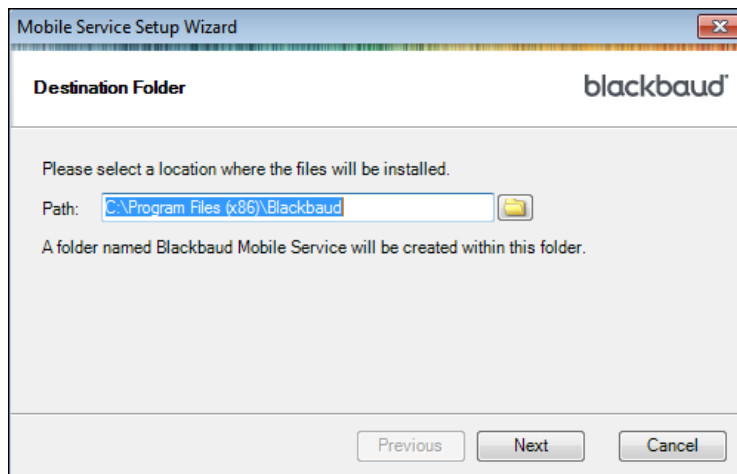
Mobile Service Setup Wizard

Destination Folder

blackbaud

Please select a location where the files will be installed.

Path: C:\Program Files (x86)\Blackbaud

A folder named Blackbaud Mobile Service will be created within this folder.

Previous Next Cancel